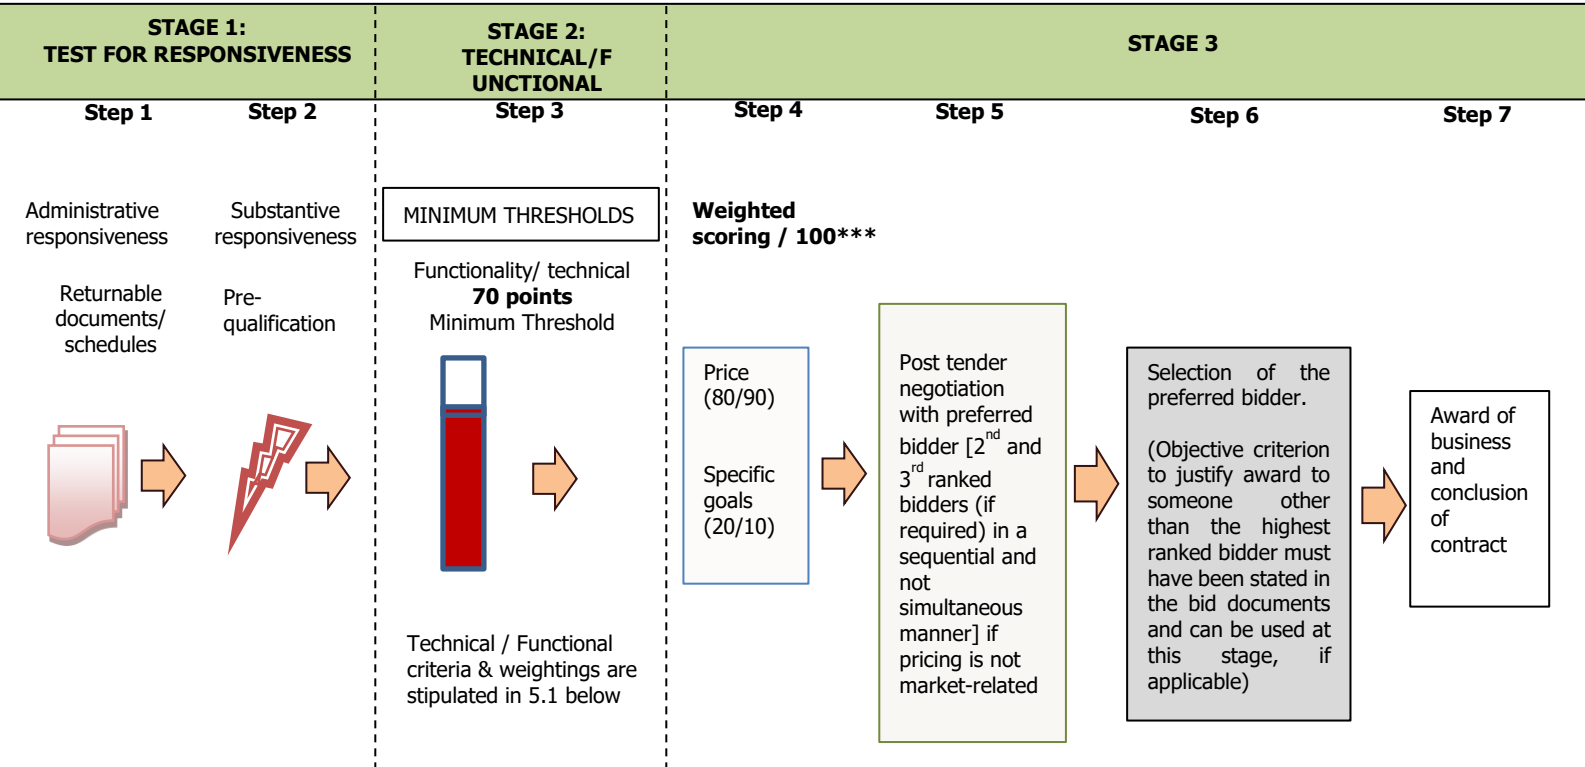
STAGE 1:
TEST FOR RESPONSIVENESS

STAGE 2:
TECHNICAL/FUNCTIONAL

STAGE 3

Step 1

Step 2

Step 3

Step 4

Step 5

Step 6

Step 7

Administrative responsiveness

Returnable documents/ schedules

Substantive responsiveness

Pre-qualification

MINIMUM THRESHOLDS

Functionality/ technical
**70 points**
Minimum Threshold

Technical / Functional criteria & weightings are stipulated in 5.1 below

**Weighted scoring / 100*****

Price (80/90)

Specific goals (20/10)

Post tender negotiation with preferred bidder [2$^{nd}$ and 3$^{rd}$ ranked bidders (if required) in a sequential and not simultaneous manner] if pricing is not market-related

Selection of the preferred bidder.

(Objective criterion to justify award to someone other than the highest ranked bidder must have been stated in the bid documents and can be used at this stage, if applicable)

Award of business and conclusion of contract